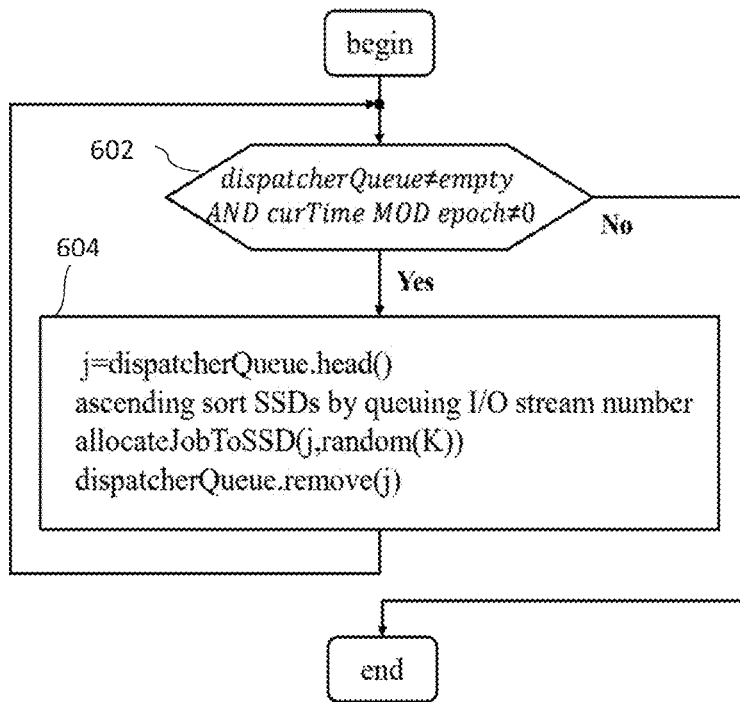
begin

602

$dispatcherQueue \neq empty$
$AND\ curTime\ MOD\ epoch \neq 0$

No

604

Yes

j=dispatcherQueue.head()
ascending sort SSDs by queuing I/O stream number
allocateJobToSSD(j,random(K))
dispatcherQueue.remove(j)

end